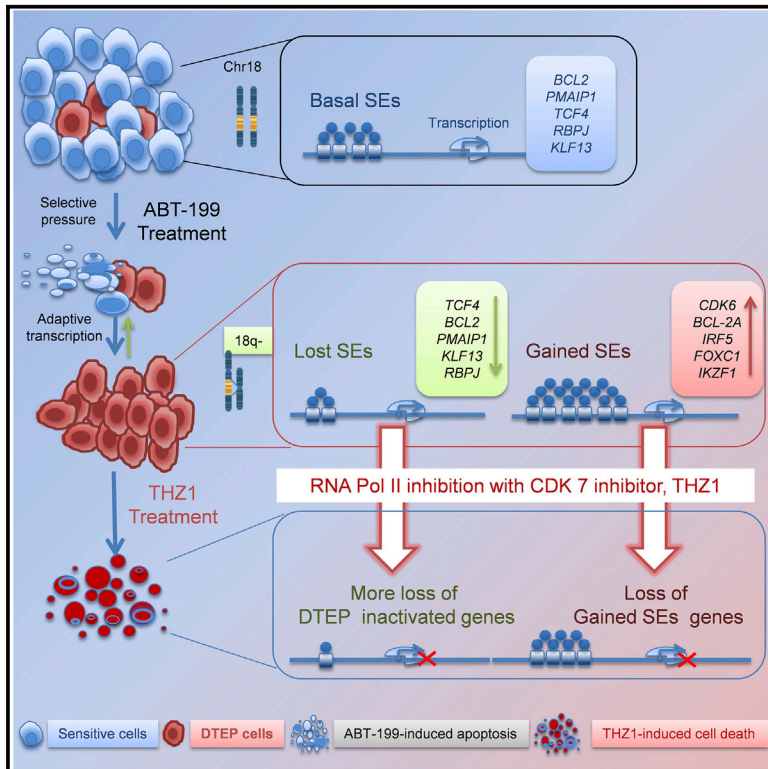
Chr18

Basal SEs

Transcription

BCL2
PMAIP1
TCF4
RBPJ
KLF13

Selective pressure

ABT-199 Treatment

Adaptive transcription

18q-

Lost SEs

TCF4
BCL2
PMAIP1
KLF13
RBPJ

Gained SEs

CDK6
BCL-2A
IRF5
FOXC1
IKZF1

RNA Pol II inhibition with CDK 7 inhibitor, THZ1

THZ1 Treatment

More loss of DTEP inactivated genes

Loss of Gained SEs genes

Sensitive cells

DTEP cells

ABT-199-induced apoptosis

THZ1-induced cell death